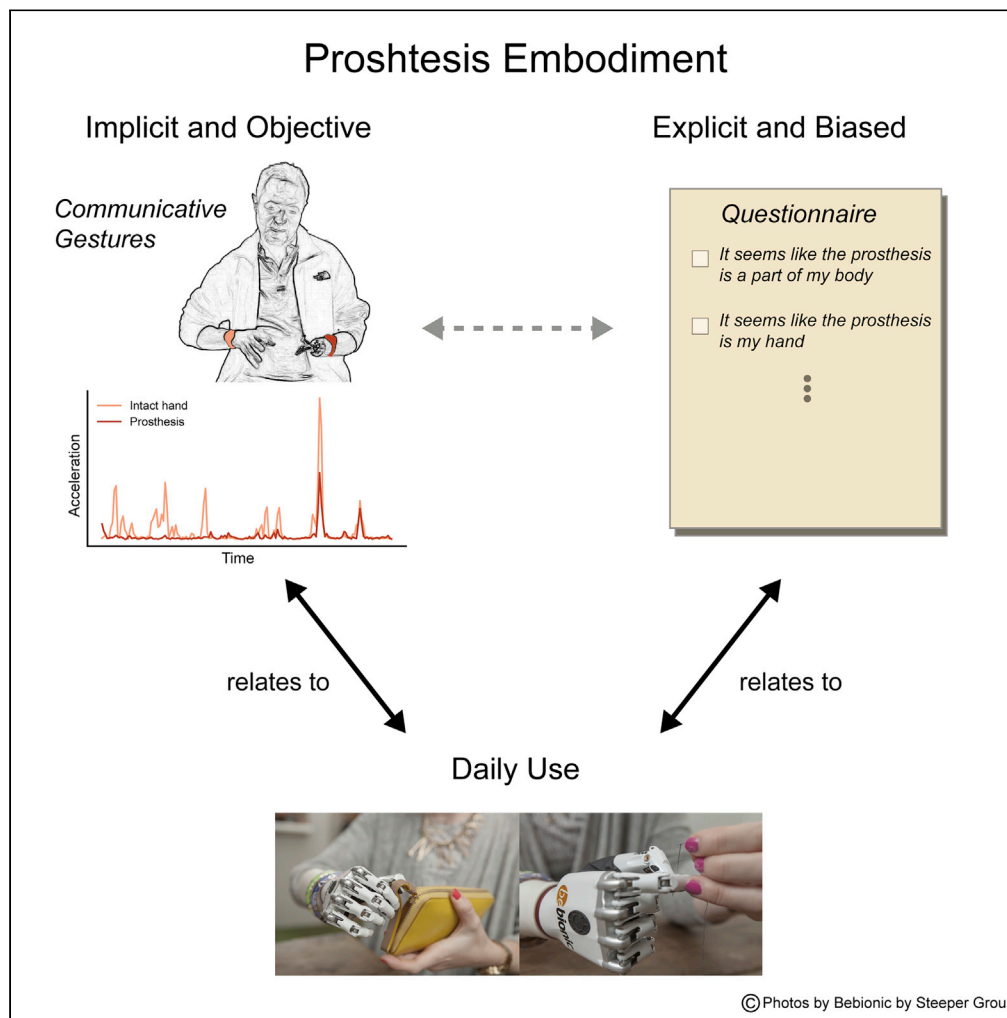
Proshtesis Embodiment

Implicit and Objective

Explicit and Biased

Communicative Gestures

Intact hand
Prosthesis

Acceleration

Time

Questionnaire

It seems like the prosthesis is a part of my body

It seems like the prosthesis is my hand

relates to

relates to

Daily Use

bebionic

©Photos by Bebionic by Steeper Grou